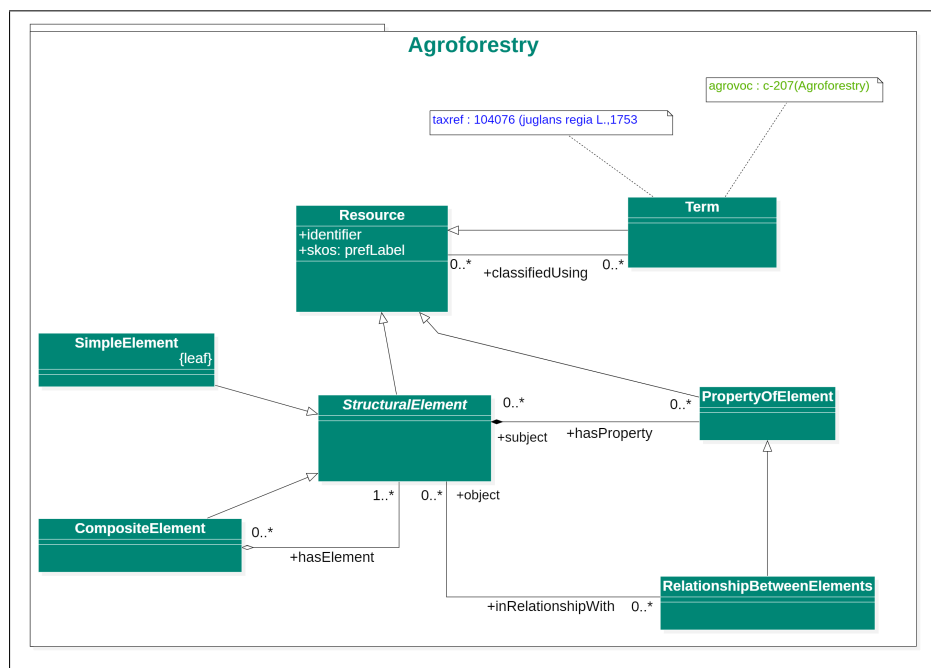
Agroforestry

agrovoc : c-207(Agroforestry)

taxref : 104076 (juglans regia L.,1753

Resource
+identifier
+skos: prefLabel

Term

0..*
+classifiedUsing
0..*

SimpleElement
{leaf}

StructuralElement

0..*
0..*

+subject
+hasProperty

PropertyOfElement

1..*
0..*
+object

CompositeElement

0..*
+hasElement

RelationshipBetweenElements

+inRelationshipWith
0..*